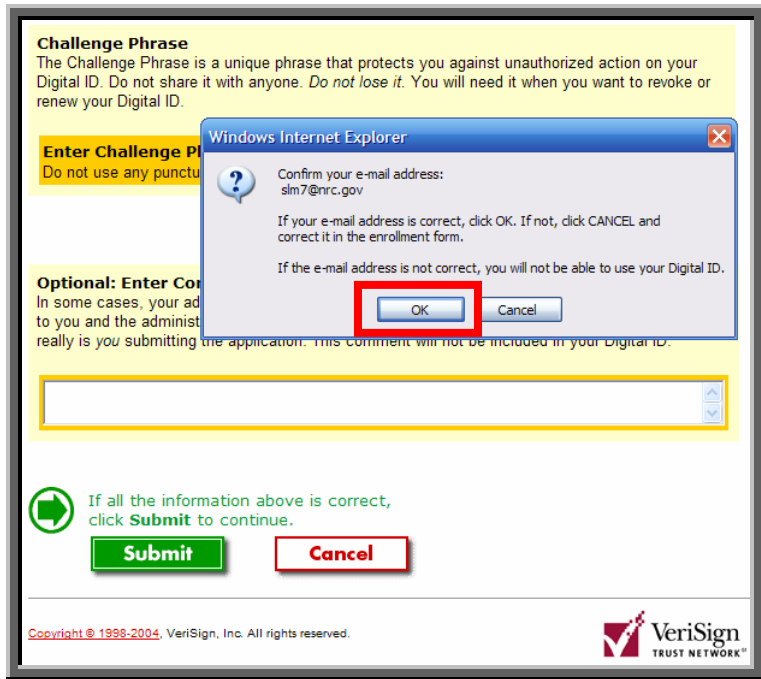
Challenge Phrase
The Challenge Phrase is a unique phrase that protects you against unauthorized action on your Digital ID. Do not share it with anyone. *Do not lose it.* You will need it when you want to revoke or renew your Digital ID.

Enter Challenge Ph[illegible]
Do not use any punctu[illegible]

Windows Internet Explorer

Confirm your e-mail address:
slm7@nrc.gov

If your e-mail address is correct, click OK. If not, click CANCEL and correct it in the enrollment form.

If the e-mail address is not correct, you will not be able to use your Digital ID.

OK Cancel

Optional: Enter Co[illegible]
In some cases, your ad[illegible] to you and the administ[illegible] really is *you* submitting the application. This comment will not be included in your Digital ID.

If all the information above is correct, click **Submit** to continue.

Submit Cancel

Copyright © 1998-2004, VeriSign, Inc. All rights reserved.

VeriSign TRUST NETWORK®